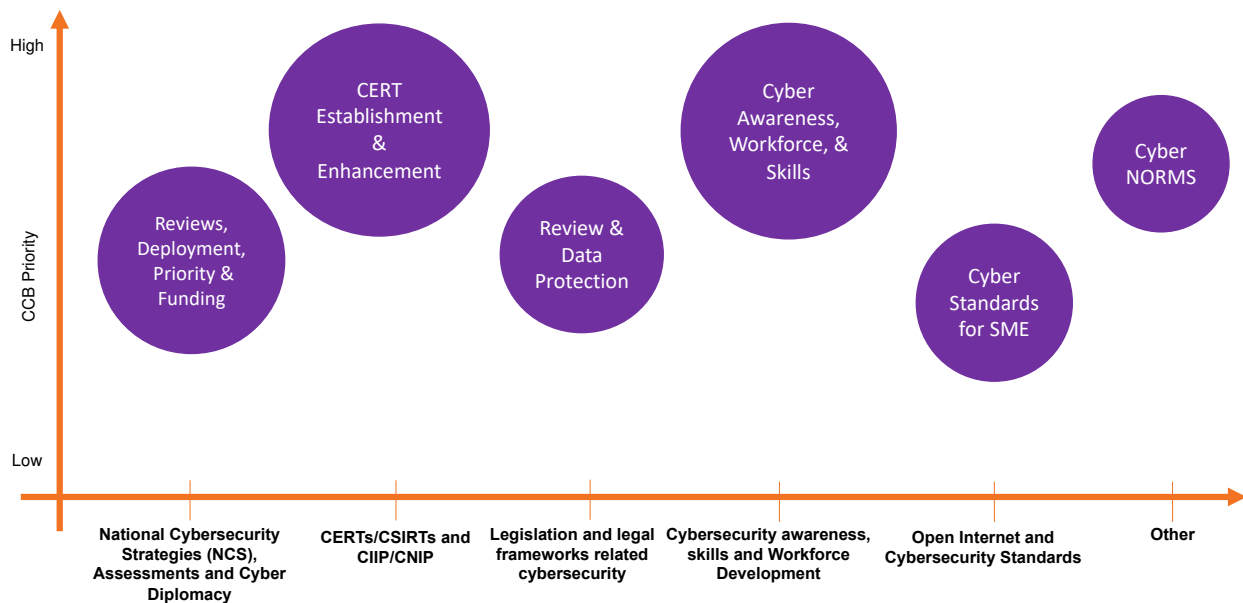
High

CCB Priority

Low

Reviews, Deployment, Priority & Funding

CERT Establishment & Enhancement

Review & Data Protection

Cyber Awareness, Workforce, & Skills

Cyber Standards for SME

Cyber NORMS

National Cybersecurity Strategies (NCS), Assessments and Cyber Diplomacy

CERTs/CSIRTs and CIIP/CNIP

Legislation and legal frameworks related cybersecurity

Cybersecurity awareness, skills and Workforce Development

Open Internet and Cybersecurity Standards

Other